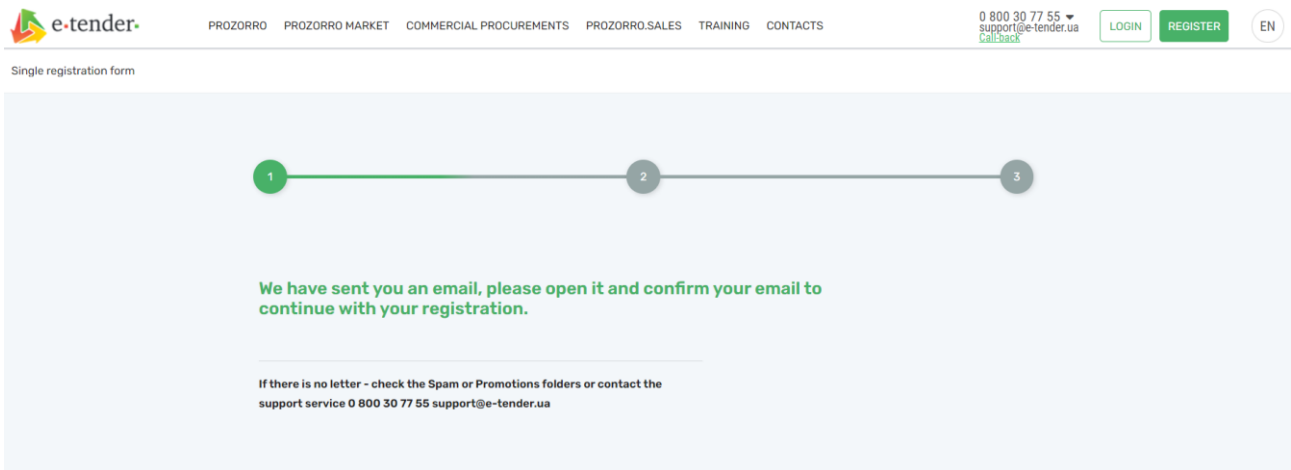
e·tender·

PROZORRO PROZORRO MARKET COMMERCIAL PROCUREMENTS PROZORRO.SALES TRAINING CONTACTS

0 800 30 77 55
support@e-tender.ua
Call-back

LOGIN REGISTER EN

Single registration form

1 2 3

We have sent you an email, please open it and confirm your email to continue with your registration.

If there is no letter - check the Spam or Promotions folders or contact the support service 0 800 30 77 55 support@e-tender.ua